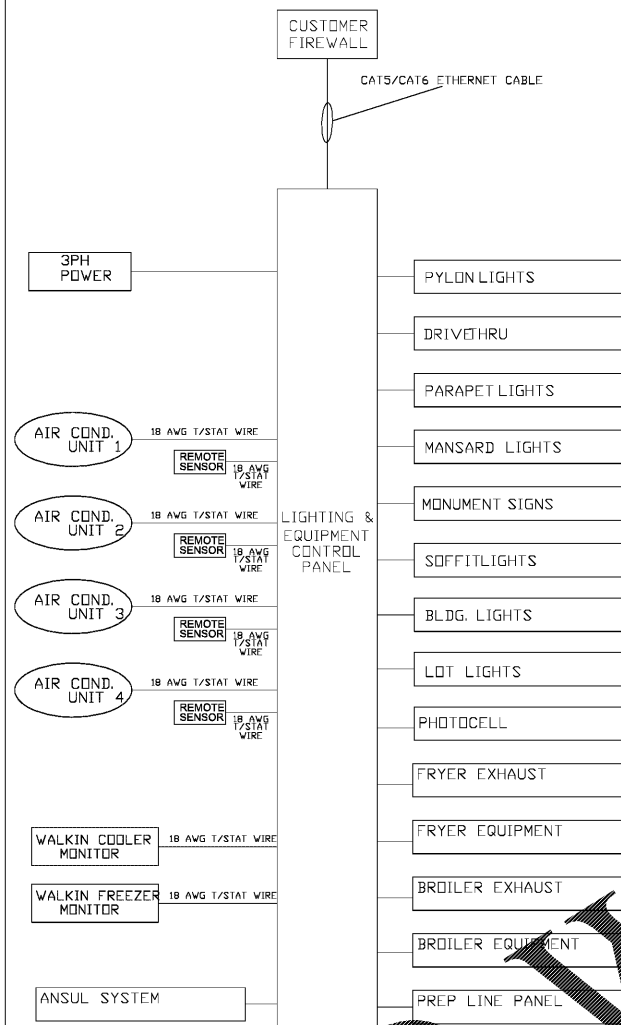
CUSTOMER FIREWALL

CAT5/CAT6 ETHERNET CABLE

3PH POWER

AIR COND. UNIT 1
18 AWG T/STAT WIRE
REMOTE SENSOR
18 AWG T/STAT WIRE

AIR COND. UNIT 2
18 AWG T/STAT WIRE
REMOTE SENSOR
18 AWG T/STAT WIRE

AIR COND. UNIT 3
18 AWG T/STAT WIRE
REMOTE SENSOR
18 AWG T/STAT WIRE

AIR COND. UNIT 4
18 AWG T/STAT WIRE
REMOTE SENSOR
18 AWG T/STAT WIRE

WALKIN COOLER MONITOR
18 AWG T/STAT WIRE

WALKIN FREEZER MONITOR
18 AWG T/STAT WIRE

ANSUL SYSTEM

LIGHTING & EQUIPMENT CONTROL PANEL

PYLON LIGHTS

DRIVETHRU

PARAPET LIGHTS

MANSARD LIGHTS

MONUMENT SIGNS

SOFFITLIGHTS

BLDG. LIGHTS

LOT LIGHTS

PHOTOCELL

FRYER EXHAUST

FRYER EQUIPMENT

BROILER EXHAUST

BROILER EQU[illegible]ENT

PREP LINE PANEL